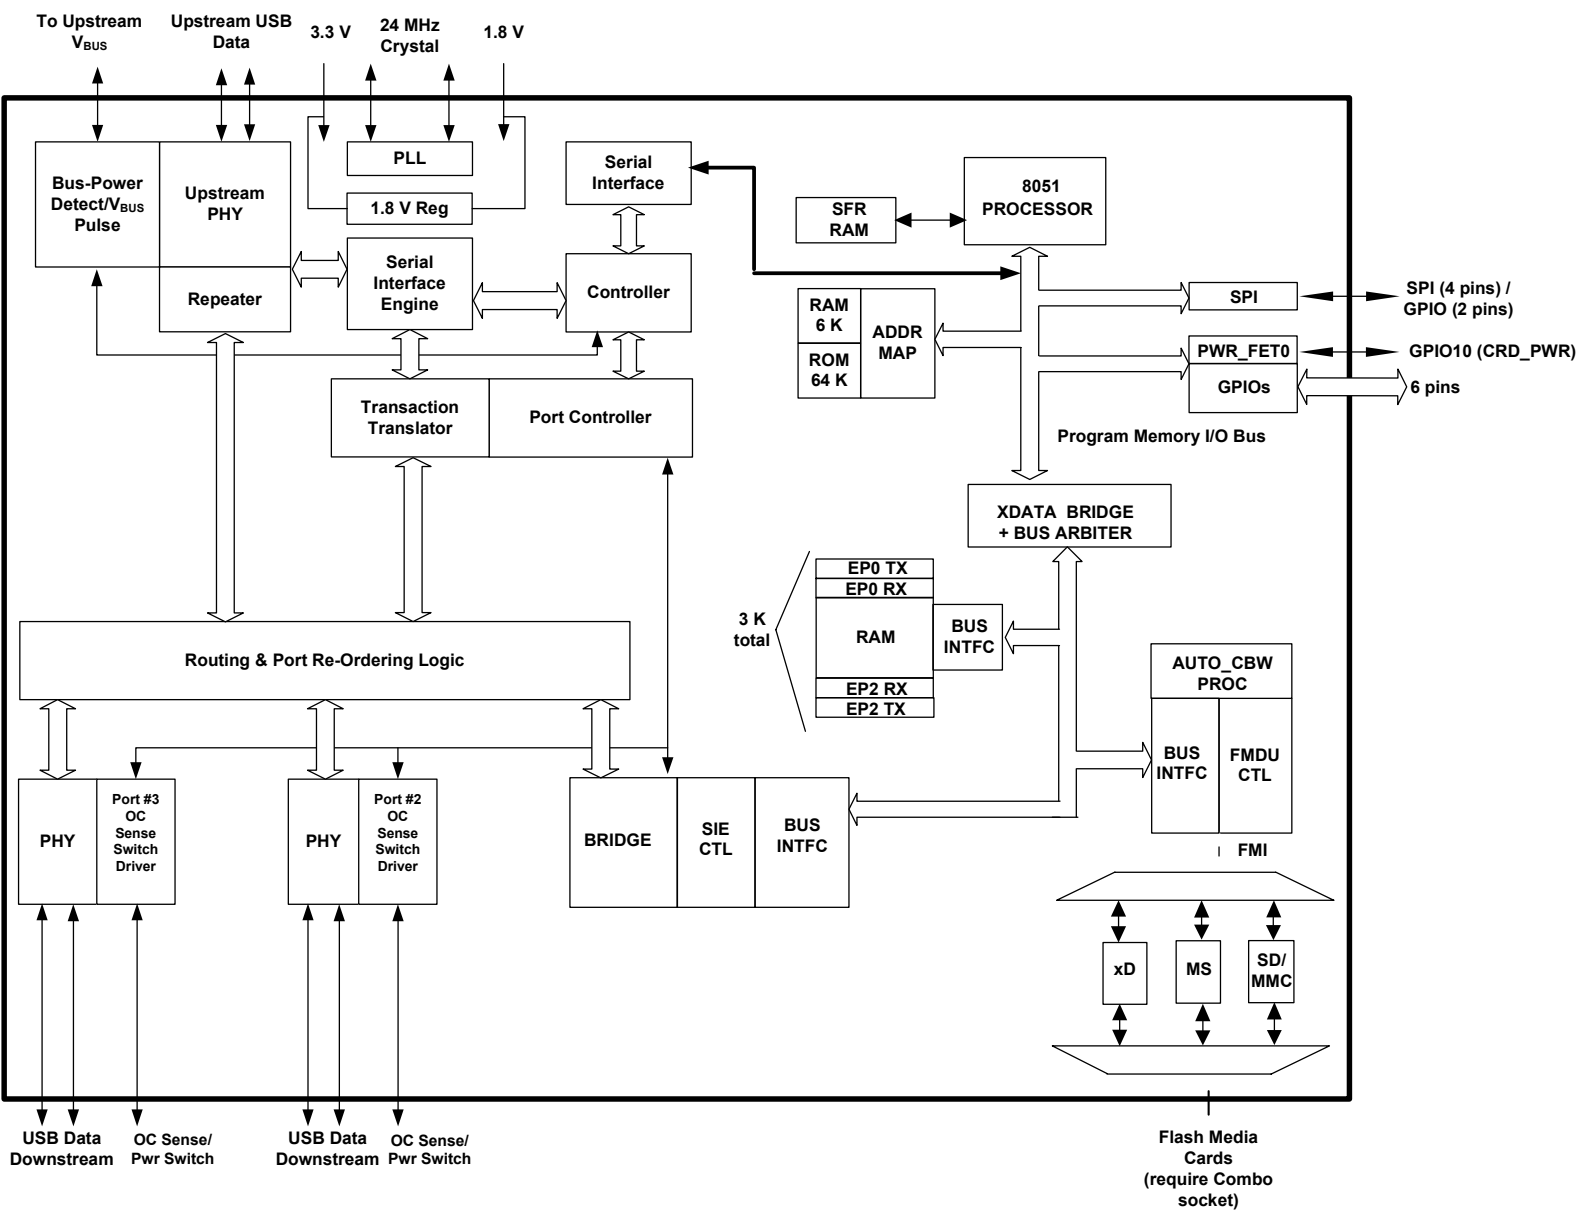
To Upstream $V_{BUS}$

Upstream USB Data

3.3 V

24 MHz Crystal

1.8 V

Bus-Power Detect/$V_{BUS}$ Pulse

Upstream PHY

Repeater

PLL

1.8 V Reg

Serial Interface Engine

Serial Interface

Controller

SFR RAM

8051 PROCESSOR

RAM 6 K

ROM 64 K

ADDR MAP

SPI

SPI (4 pins) / GPIO (2 pins)

PWR_FET0

GPIO10 (CRD_PWR)

GPIOs

6 pins

Transaction Translator

Port Controller

Program Memory I/O Bus

XDATA BRIDGE + BUS ARBITER

3 K total

EP0 TX

EP0 RX

RAM

EP2 RX

EP2 TX

BUS INTFC

AUTO_CBW PROC

BUS INTFC

FMDU CTL

Routing & Port Re-Ordering Logic

PHY

Port #3 OC Sense Switch Driver

PHY

Port #2 OC Sense Switch Driver

BRIDGE

SIE CTL

BUS INTFC

FMI

xD

MS

SD/ MMC

USB Data Downstream

OC Sense/ Pwr Switch

USB Data Downstream

OC Sense/ Pwr Switch

Flash Media Cards (require Combo socket)